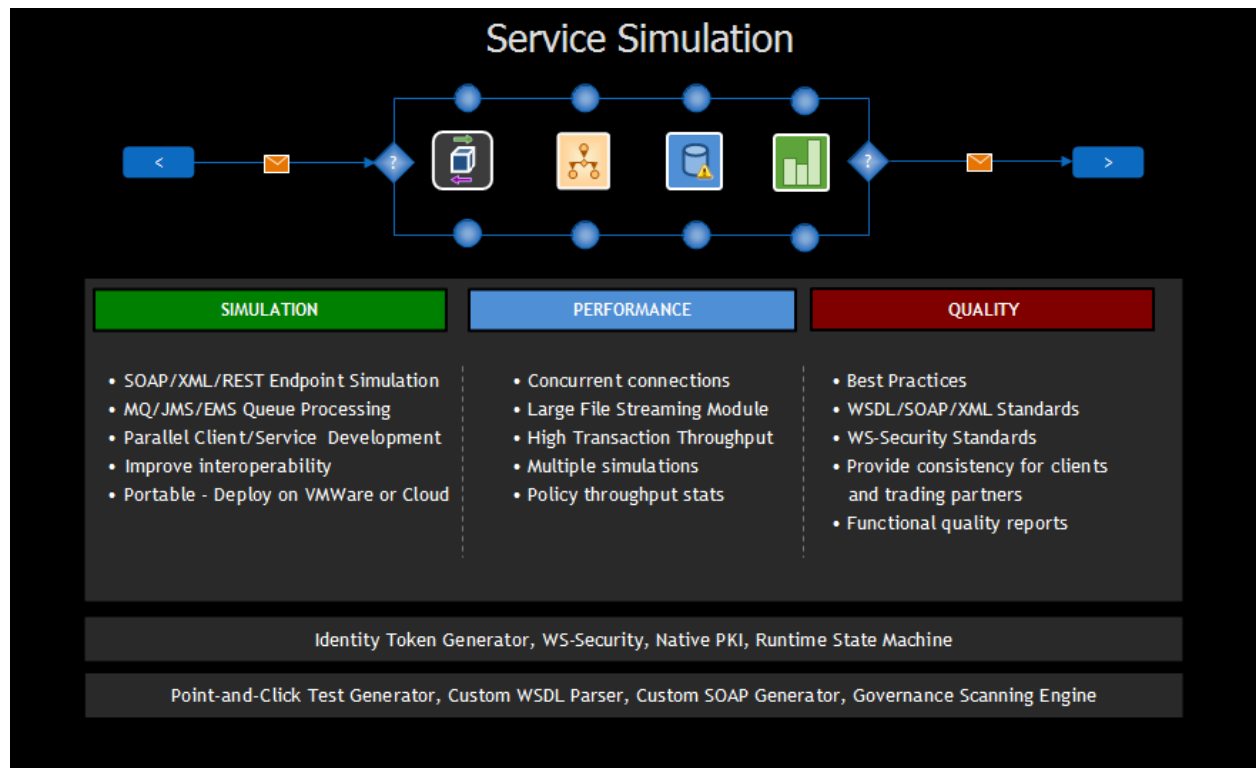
Service Simulation

<

?

?

>

SIMULATION

• SOAP/XML/REST Endpoint Simulation
• MQ/JMS/EMS Queue Processing
• Parallel Client/Service Development
• Improve interoperability
• Portable - Deploy on VMWare or Cloud

PERFORMANCE

• Concurrent connections
• Large File Streaming Module
• High Transaction Throughput
• Multiple simulations
• Policy throughput stats

QUALITY

• Best Practices
• WSDL/SOAP/XML Standards
• WS-Security Standards
• Provide consistency for clients and trading partners
• Functional quality reports

Identity Token Generator, WS-Security, Native PKI, Runtime State Machine

Point-and-Click Test Generator, Custom WSDL Parser, Custom SOAP Generator, Governance Scanning Engine